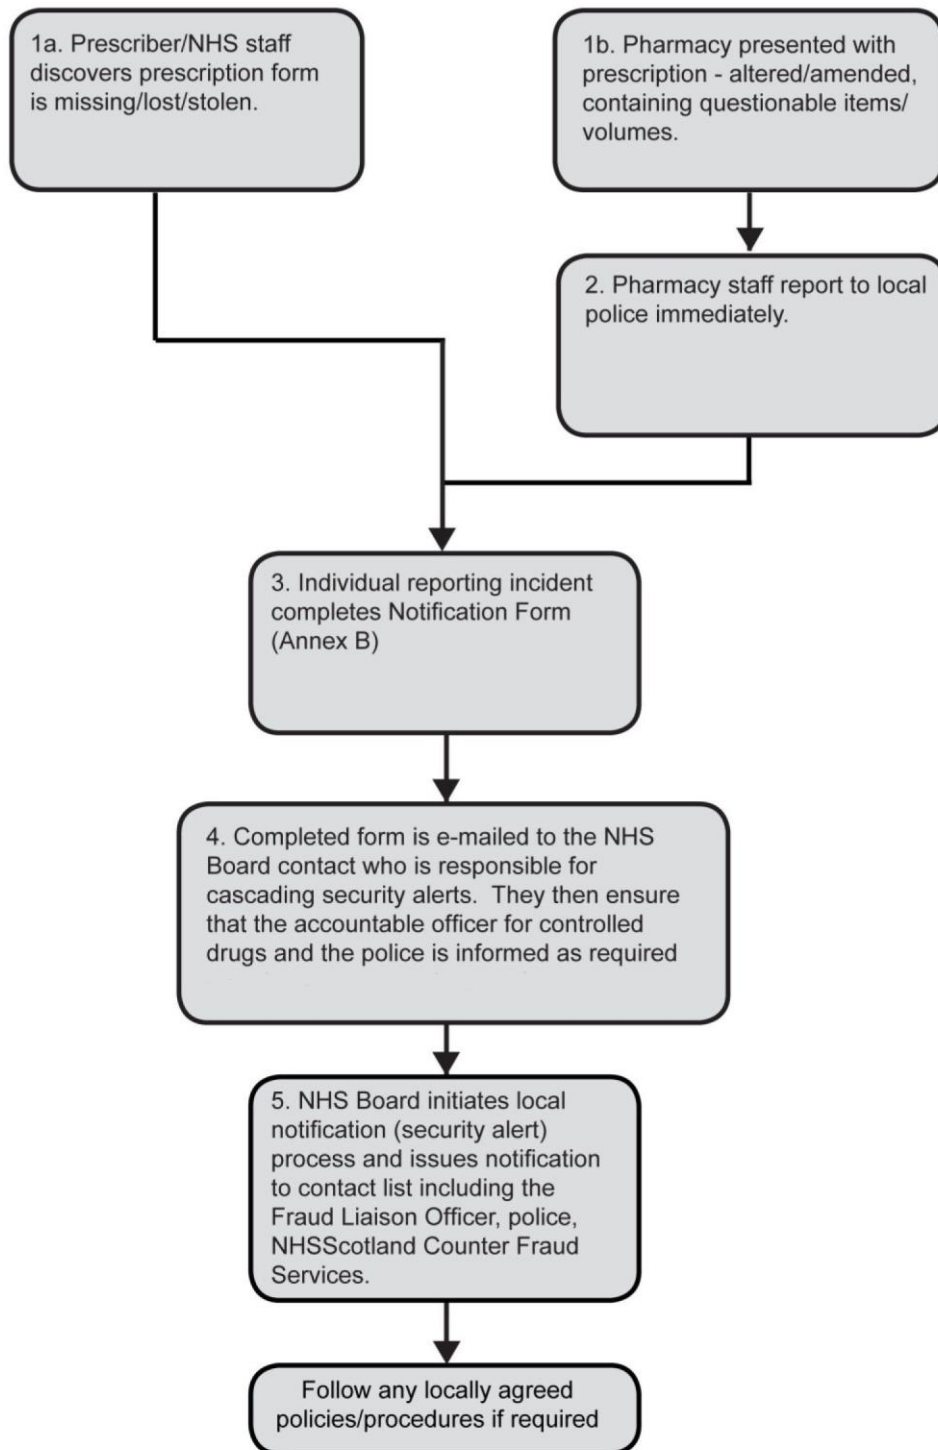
1a. Prescriber/NHS staff discovers prescription form is missing/lost/stolen.

1b. Pharmacy presented with prescription - altered/amended, containing questionable items/ volumes.

2. Pharmacy staff report to local police immediately.

3. Individual reporting incident completes Notification Form (Annex B)

4. Completed form is e-mailed to the NHS Board contact who is responsible for cascading security alerts. They then ensure that the accountable officer for controlled drugs and the police is informed as required

5. NHS Board initiates local notification (security alert) process and issues notification to contact list including the Fraud Liaison Officer, police, NHSScotland Counter Fraud Services.

Follow any locally agreed policies/procedures if required